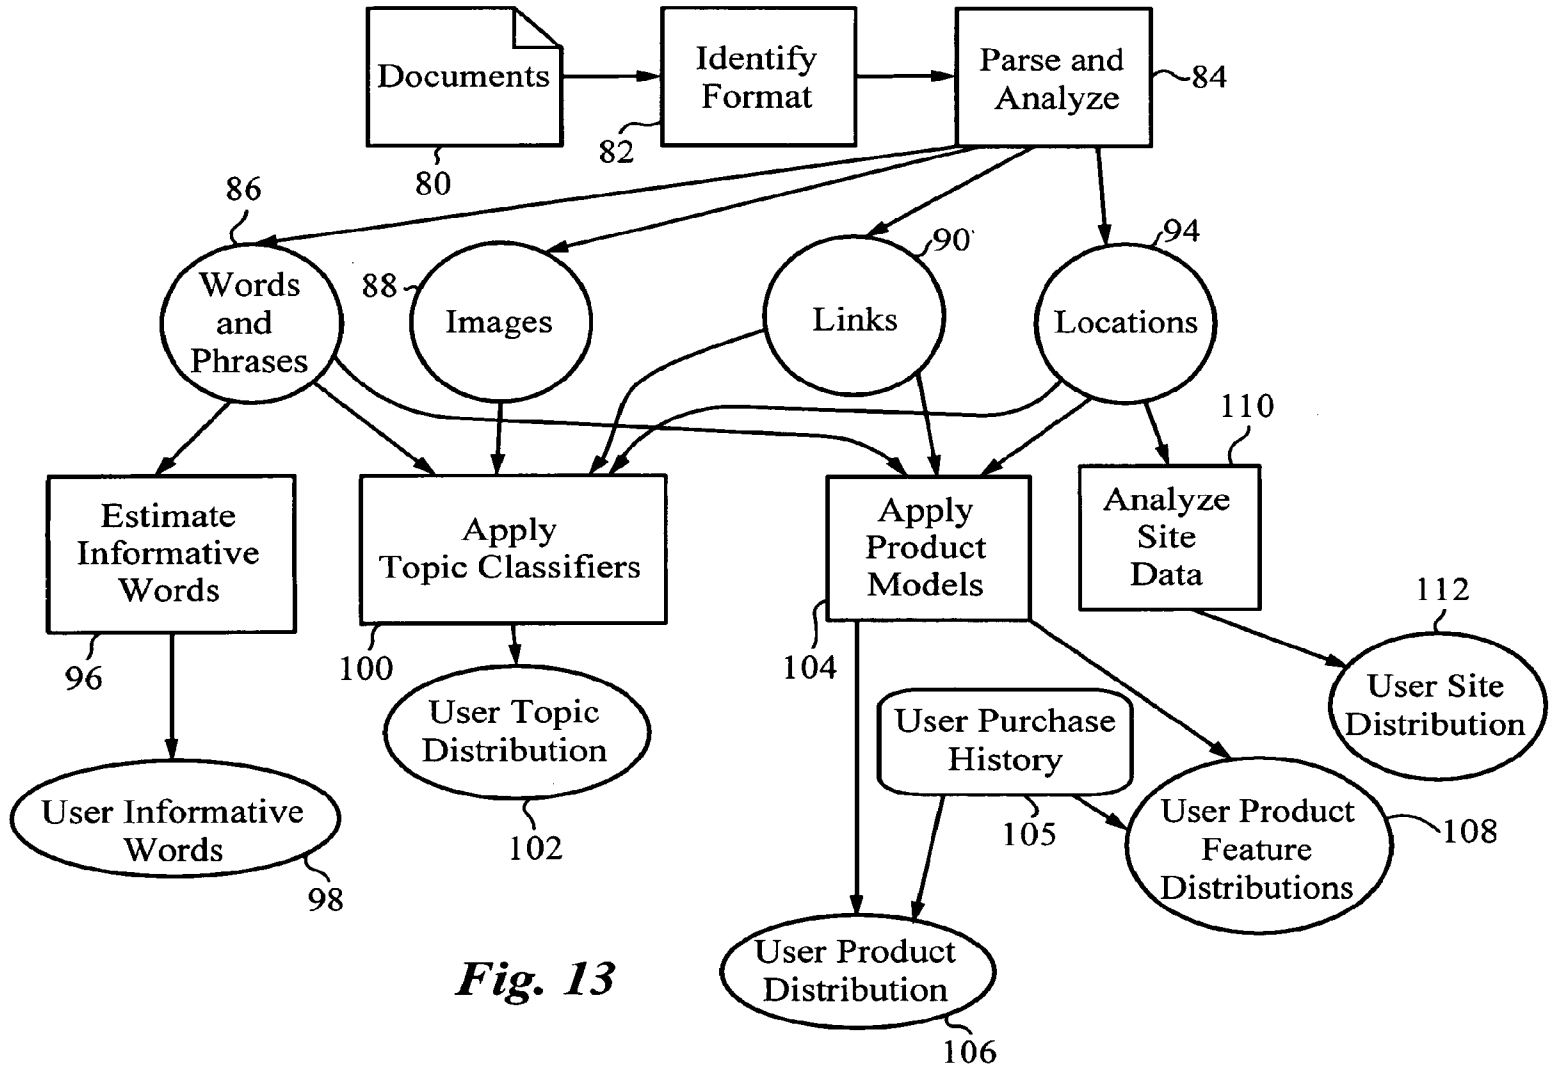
Documents

80

Identify Format

82

Parse and Analyze

84

86

Words and Phrases

88

Images

Links

90

94

Locations

110

Estimate Informative Words

96

Apply Topic Classifiers

100

Apply Product Models

104

Analyze Site Data

112

User Site Distribution

User Topic Distribution

102

User Purchase History

105

User Product Feature Distributions

108

User Informative Words

98

User Product Distribution

106

Fig. 13